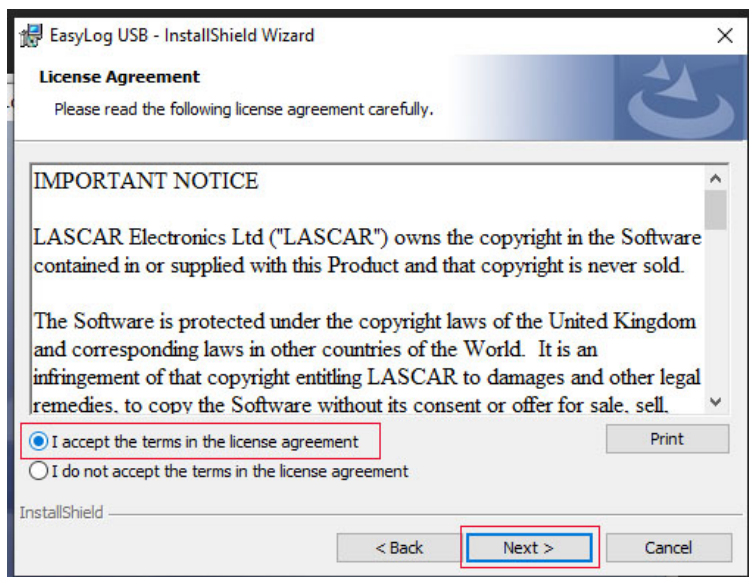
EasyLog USB - InstallShield Wizard

License Agreement

Please read the following license agreement carefully.

IMPORTANT NOTICE

LASCAR Electronics Ltd ("LASCAR") owns the copyright in the Software contained in or supplied with this Product and that copyright is never sold.

The Software is protected under the copyright laws of the United Kingdom and corresponding laws in other countries of the World. It is an infringement of that copyright entitling LASCAR to damages and other legal remedies, to copy the Software without its consent or offer for sale, sell,

I accept the terms in the license agreement

I do not accept the terms in the license agreement

Print

InstallShield

< Back

Next >

Cancel